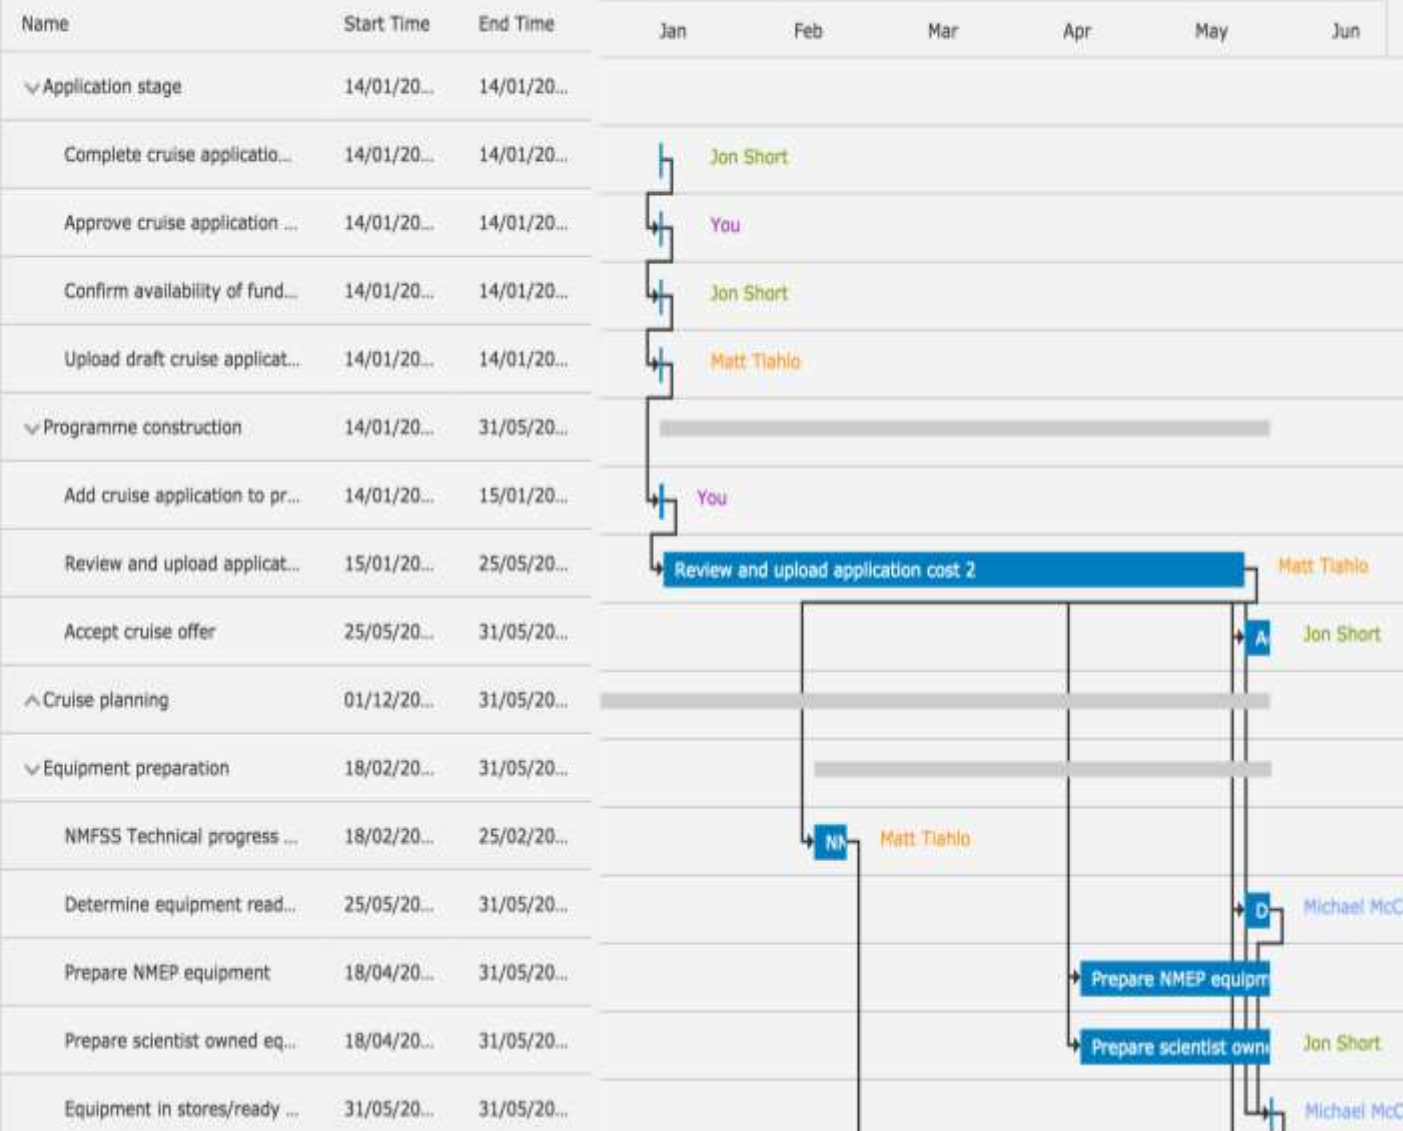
| Name | Start Time | End Time |
|---|---|---|
| Application stage | 14/01/20... | 14/01/20... |
| Complete cruise applicatio... | 14/01/20... | 14/01/20... |
| Approve cruise application ... | 14/01/20... | 14/01/20... |
| Confirm availability of fund... | 14/01/20... | 14/01/20... |
| Upload draft cruise applicat... | 14/01/20... | 14/01/20... |
| Programme construction | 14/01/20... | 31/05/20... |
| Add cruise application to pr... | 14/01/20... | 15/01/20... |
| Review and upload applicat... | 15/01/20... | 25/05/20... |
| Accept cruise offer | 25/05/20... | 31/05/20... |
| Cruise planning | 01/12/20... | 31/05/20... |
| Equipment preparation | 18/02/20... | 31/05/20... |
| NMFSS Technical progress ... | 18/02/20... | 25/02/20... |
| Determine equipment read... | 25/05/20... | 31/05/20... |
| Prepare NMEP equipment | 18/04/20... | 31/05/20... |
| Prepare scientist owned eq... | 18/04/20... | 31/05/20... |
| Equipment in stores/ready ... | 31/05/20... | 31/05/20... |

Jan Feb Mar Apr May Jun

Jon Short
You
Jon Short
Matt Tiahlo
You
Review and upload application cost 2
Matt Tiahlo
A
Jon Short
NN
Matt Tiahlo
D
Michael McC
Prepare NMEP equipm
Prepare scientist own
Jon Short
Michael McC